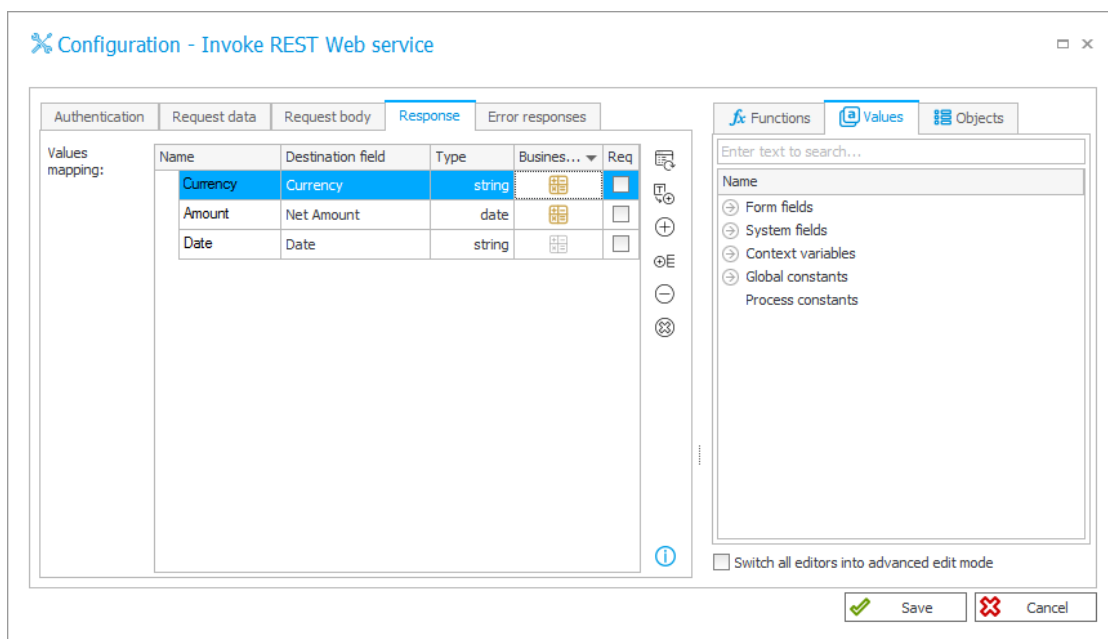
Configuration - Invoke REST Web service

Authentication | Request data | Request body | Response | Error responses

Values mapping:

| Name | Destination field | Type | Busines... | Req |
|---|---|---|---|---|
| Currency | Currency | string | | |
| Amount | Net Amount | date | | |
| Date | Date | string | | |

Functions | Values | Objects

Enter text to search...

Name
Form fields
System fields
Context variables
Global constants
Process constants

Switch all editors into advanced edit mode

Save
Cancel